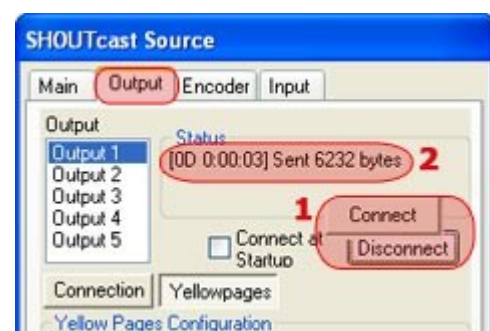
SHOUTcast Source

Main Output Encoder Input

Output

Output 1
Output 2
Output 3
Output 4
Output 5

Status
[0D 0:00:03] Sent 6232 bytes 2

1 Connect

Connect at Startup

Disconnect

Connection Yellowpages

Yellow Pages Configuration